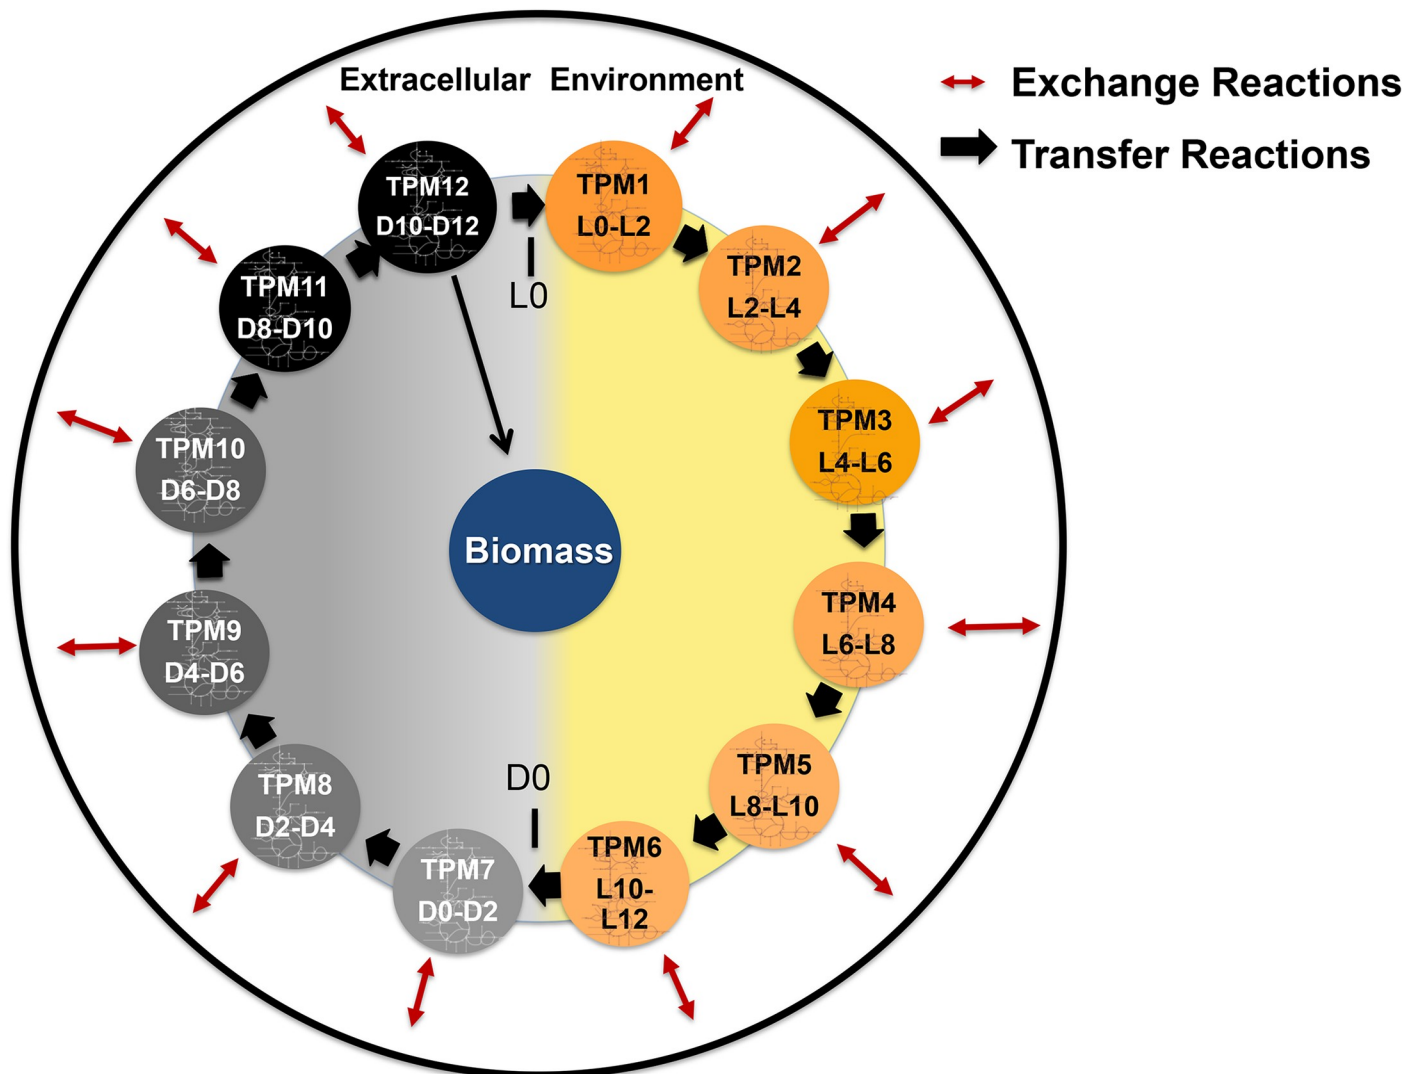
Extracellular Environment

Exchange Reactions

Transfer Reactions

TPM12
D10-D12

TPM1
L0-L2

L0

TPM11
D8-D10

TPM2
L2-L4

TPM3
L4-L6

TPM10
D6-D8

Biomass

TPM9
D4-D6

TPM4
L6-L8

TPM5
L8-L10

D0

TPM8
D2-D4

TPM6
L10-
L12

TPM7
D0-D2